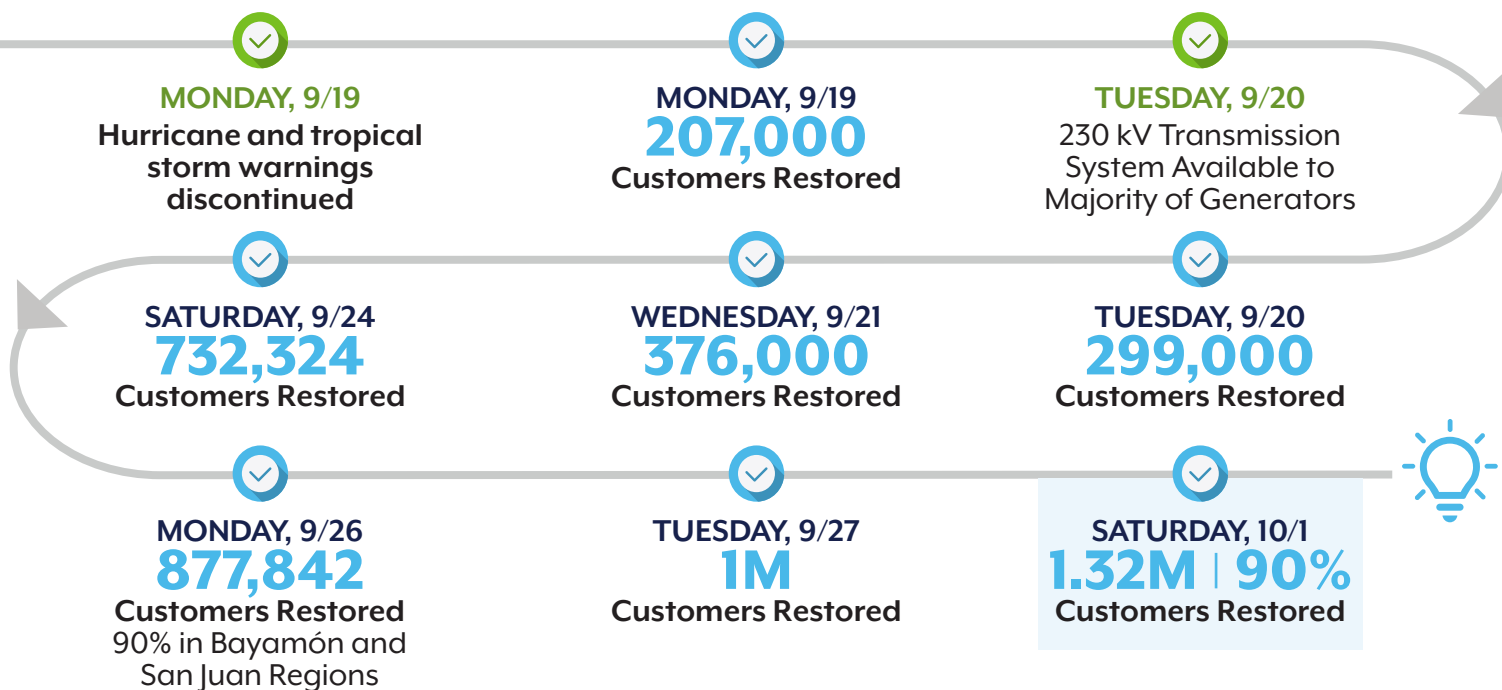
MONDAY, 9/19
Hurricane and tropical storm warnings discontinued

MONDAY, 9/19
207,000
Customers Restored

TUESDAY, 9/20
230 kV Transmission System Available to Majority of Generators

TUESDAY, 9/20
299,000
Customers Restored

WEDNESDAY, 9/21
376,000
Customers Restored

SATURDAY, 9/24
732,324
Customers Restored

MONDAY, 9/26
877,842
Customers Restored
90% in Bayamón and San Juan Regions

TUESDAY, 9/27
1M
Customers Restored

SATURDAY, 10/1
1.32M | 90%
Customers Restored